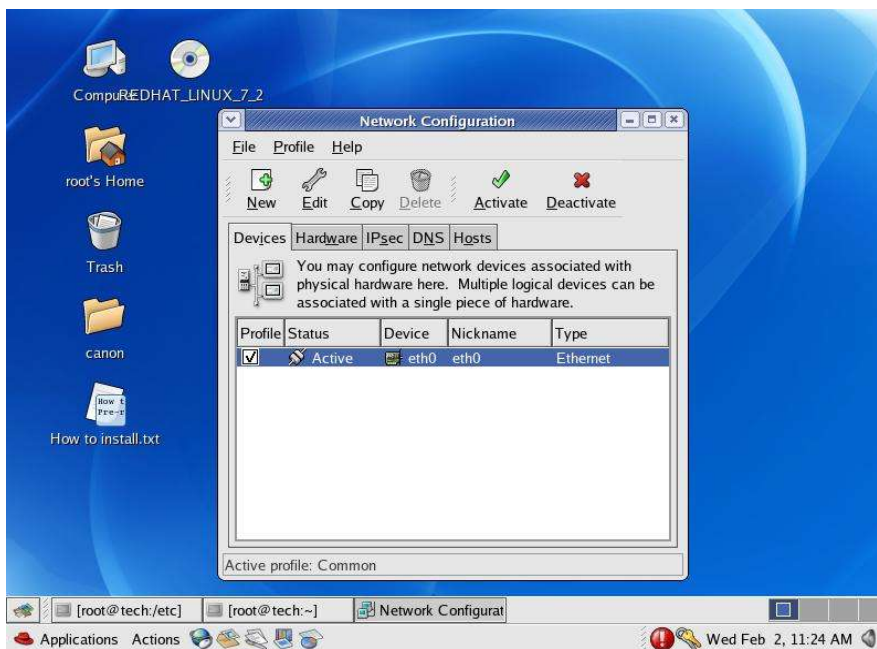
CompuREDHAT_LINUX_7_2

root's Home

Trash

canon

How t
Pre-r

How to install.txt

Network Configuration

File Profile Help

New Edit Copy Delete Activate Deactivate

Devices Hardware IPsec DNS Hosts

You may configure network devices associated with physical hardware here. Multiple logical devices can be associated with a single piece of hardware.

| Profile | Status | Device | Nickname | Type |
|---|---|---|---|---|
| ☑ | Active | eth0 | eth0 | Ethernet |

Active profile: Common

[root@tech:/etc] [root@tech:~] Network Configurat

Applications Actions

Wed Feb 2, 11:24 AM